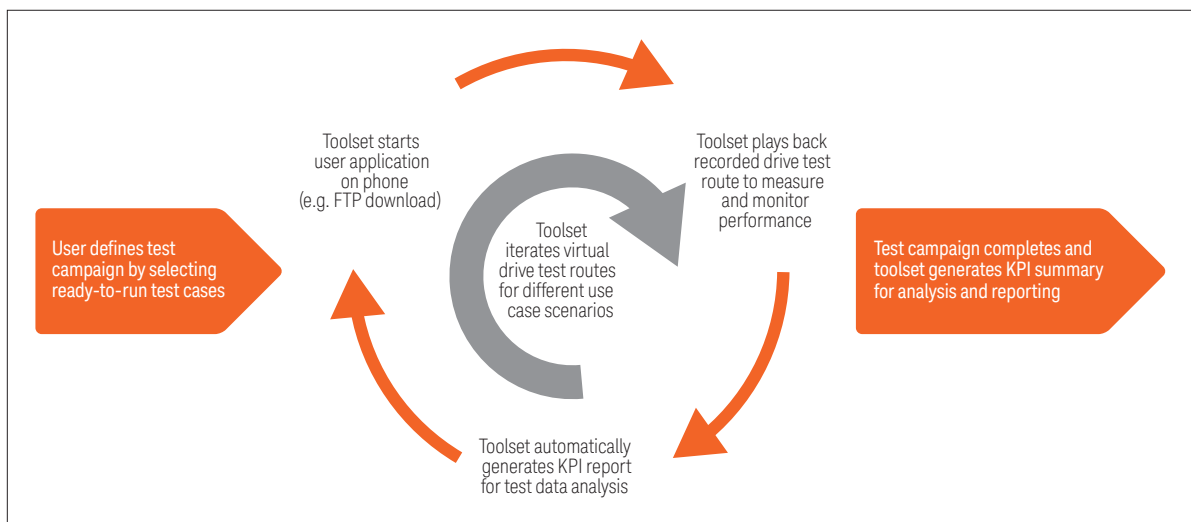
User defines test campaign by selecting ready-to-run test cases

Toolset starts user application on phone (e.g. FTP download)

Toolset plays back recorded drive test route to measure and monitor performance

Toolset iterates virtual drive test routes for different use case scenarios

Toolset automatically generates KPI report for test data analysis

Test campaign completes and toolset generates KPI summary for analysis and reporting